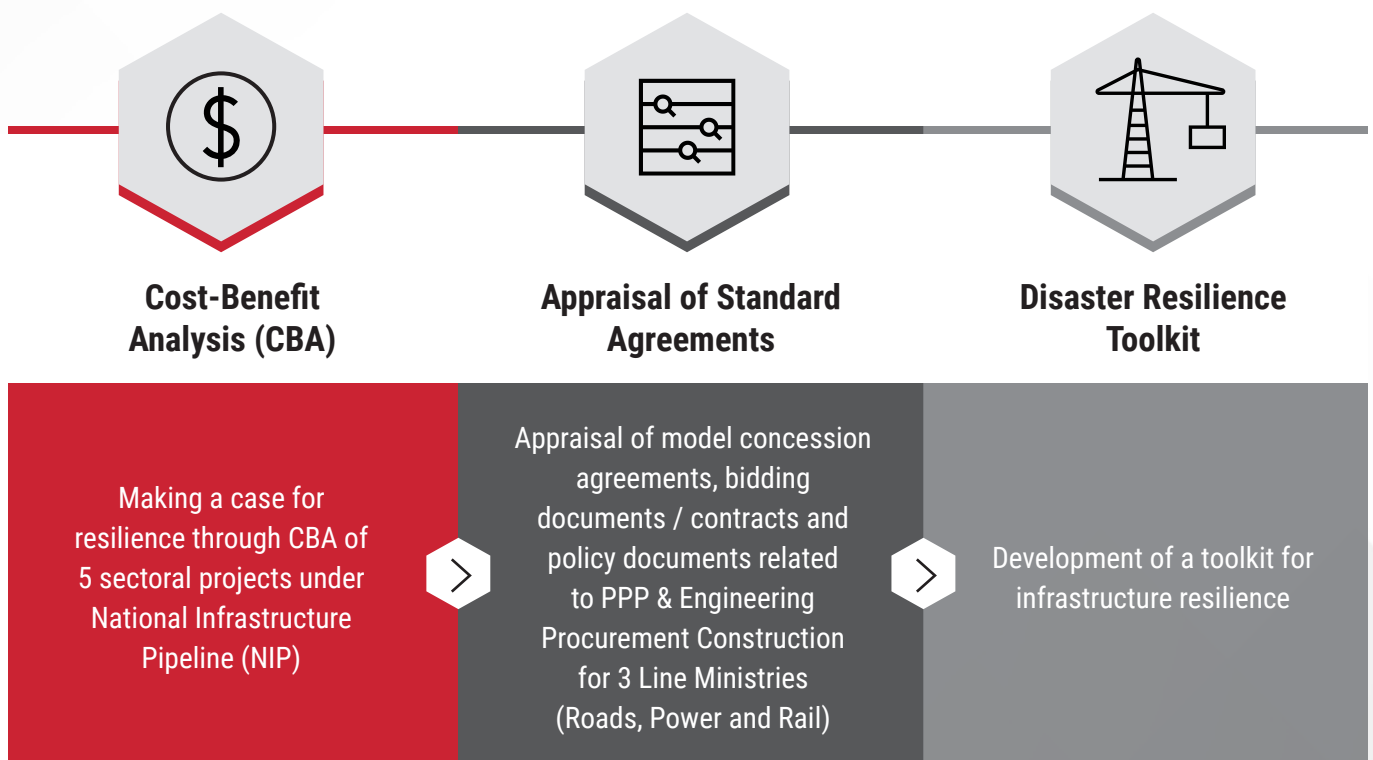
$

Cost-Benefit Analysis (CBA)

Appraisal of Standard Agreements

Disaster Resilience Toolkit

Making a case for resilience through CBA of 5 sectoral projects under National Infrastructure Pipeline (NIP)

Appraisal of model concession agreements, bidding documents / contracts and policy documents related to PPP & Engineering Procurement Construction for 3 Line Ministries (Roads, Power and Rail)

Development of a toolkit for infrastructure resilience